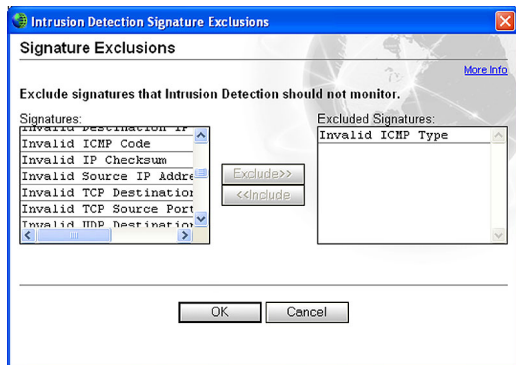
Intrusion Detection Signature Exclusions

Signature Exclusions

More Info

Exclude signatures that Intrusion Detection should not monitor.

Signatures:

Invalid Destination IP
Invalid ICMP Code
Invalid IP Checksum
Invalid Source IP Addre
Invalid TCP Destination
Invalid TCP Source Port
Invalid UDP Destination

Exclude>>

<<Include

Excluded Signatures:

Invalid ICMP Type

OK

Cancel